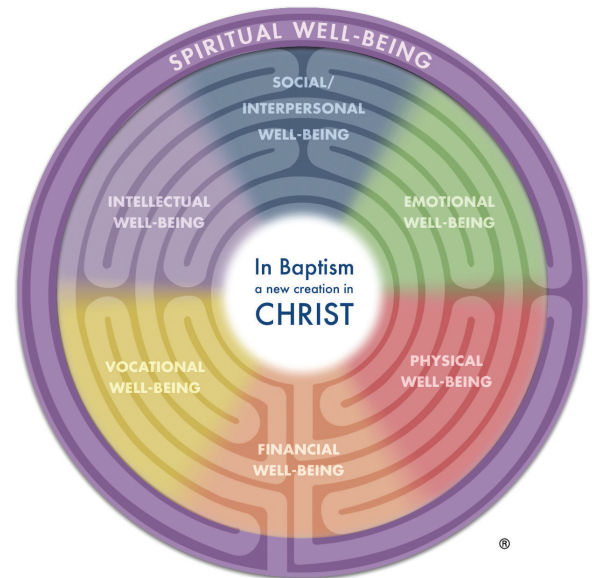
SPIRITUAL WELL-BEING

SOCIAL/
INTERPERSONAL
WELL-BEING

INTELLECTUAL
WELL-BEING

EMOTIONAL
WELL-BEING

In Baptism
a new creation in
CHRIST

VOCATIONAL
WELL-BEING

PHYSICAL
WELL-BEING

FINANCIAL
WELL-BEING

®